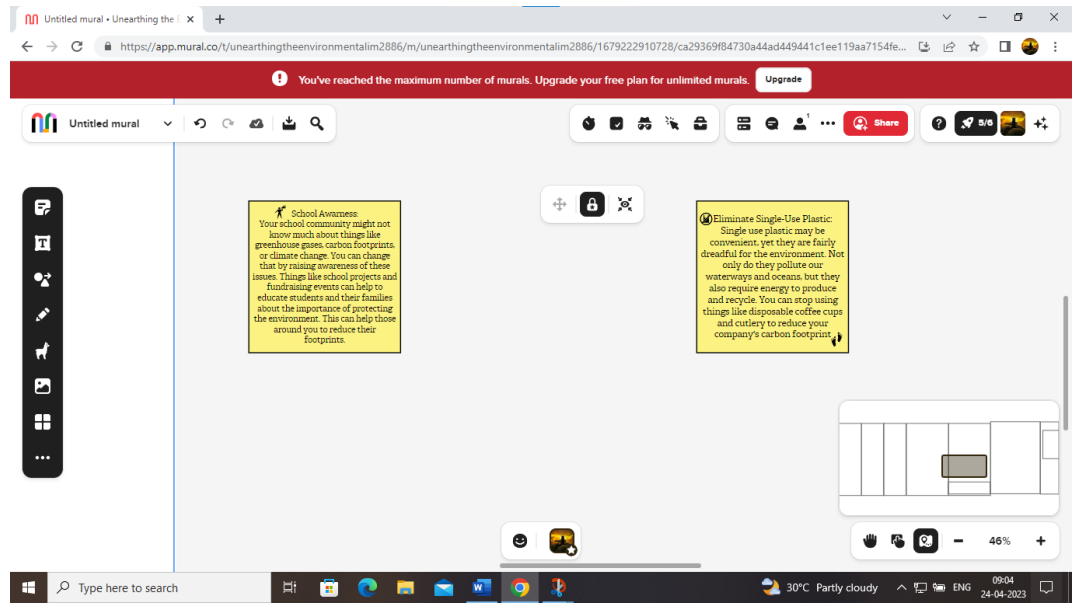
Untitled mural • Unearthing the

https://app.mural.co/t/unearthingtheenvironmentalim2886/m/unearthingtheenvironmentalim2886/1679222910728/ca29369f84730a44ad449441c1ee119aa7154fe...

You've reached the maximum number of murals. Upgrade your free plan for unlimited murals. Upgrade

Untitled mural

Share

5/6

School Awarness:
Your school community might not know much about things like greenhouse gases, carbon footprints, or climate change. You can change that by raising awareness of these issues. Things like school projects and fundraising events can help to educate students and their families about the importance of protecting the environment. This can help those around you to reduce their footprints.

Eliminate Single-Use Plastic:
Single use plastic may be convenient, yet they are fairly dreadful for the environment. Not only do they pollute our waterways and oceans, but they also require energy to produce and recycle. You can stop using things like disposable coffee cups and cutlery to reduce your company's carbon footprint.

46%

Type here to search

30°C Partly cloudy

ENG

09:04
24-04-2023